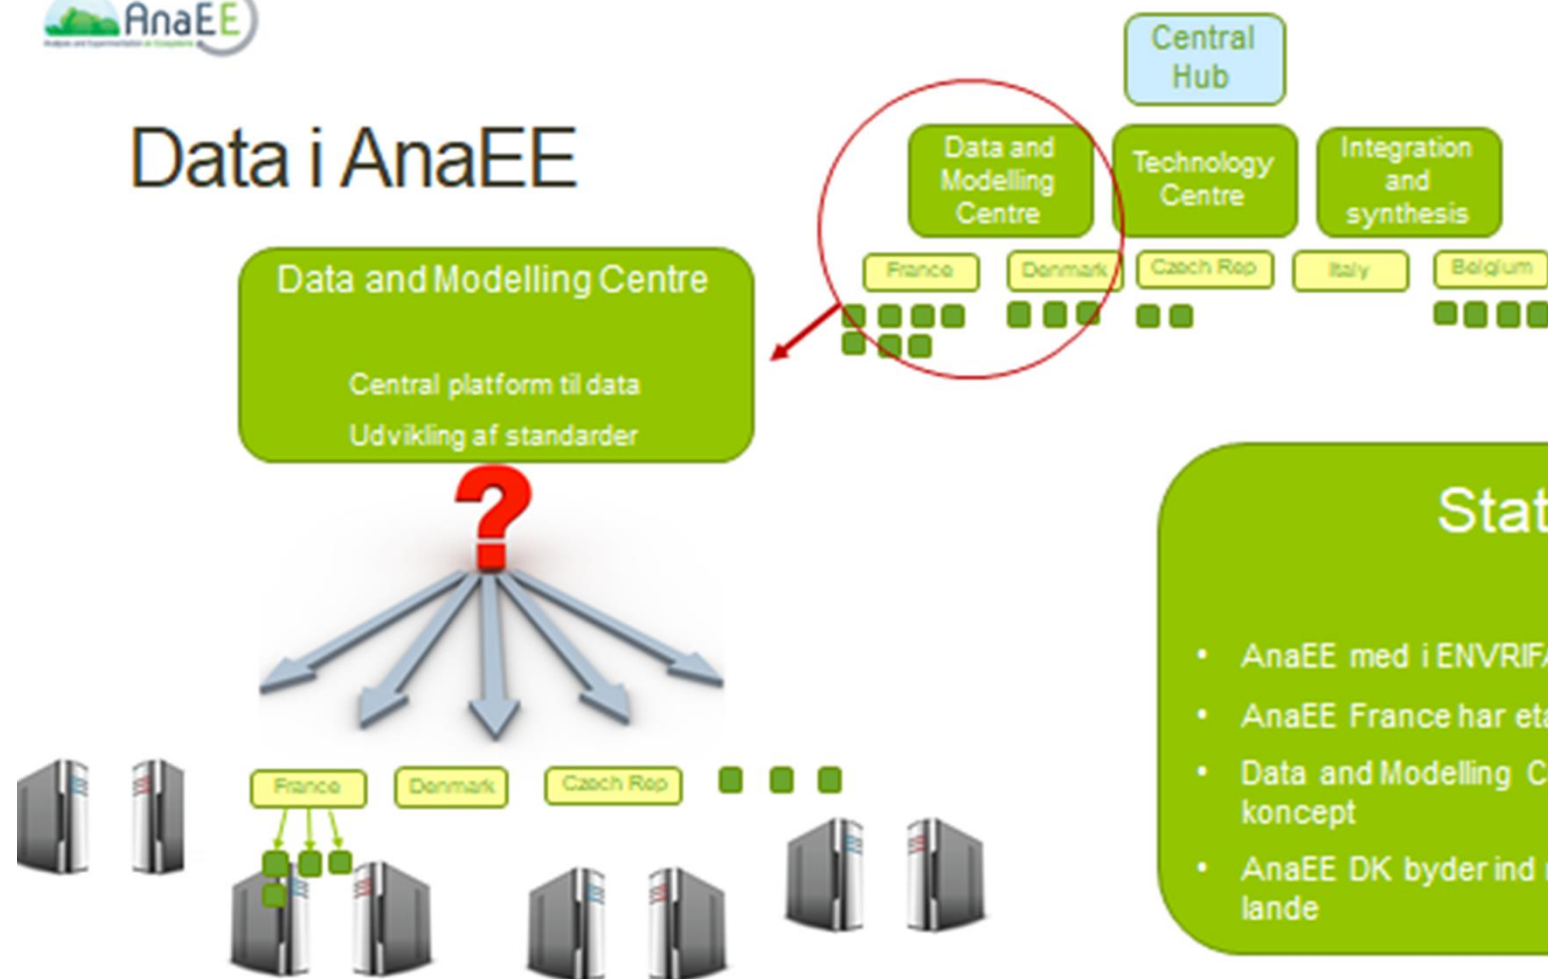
AnaEE

Data i AnaEE

Central Hub

Data and Modelling Centre

Technology Centre

Integration and synthesis

France

Denmark

Czech Rep

Italy

Belgium

Data and Modelling Centre

Central platform til data

Udvikling af standarder

?

France

Denmark

Czech Rep

Stat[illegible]

• AnaEE med i ENVRIF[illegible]

• AnaEE France har eta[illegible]

• Data and Modelling C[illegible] koncept

• AnaEE DK byder ind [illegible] lande